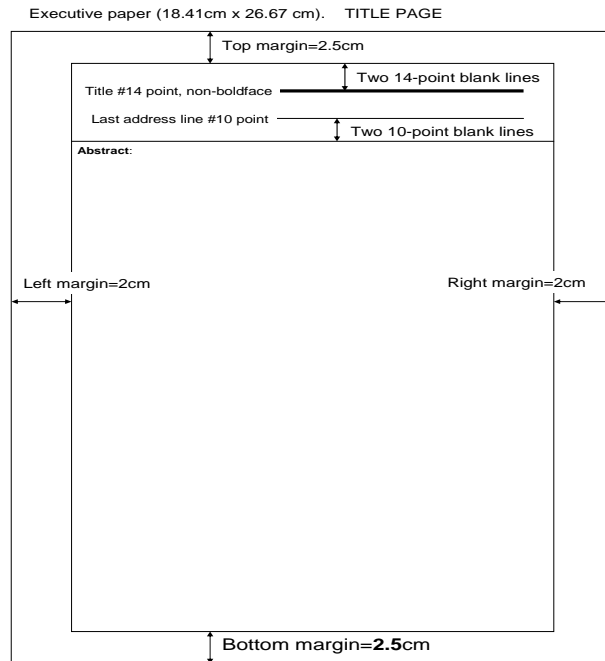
Executive paper (18.41cm x 26.67 cm). TITLE PAGE

Top margin=2.5cm

Two 14-point blank lines

Title #14 point, non-boldface

Last address line #10 point

Two 10-point blank lines

Abstract:

Left margin=2cm

Right margin=2cm

Bottom margin=**2.5**cm